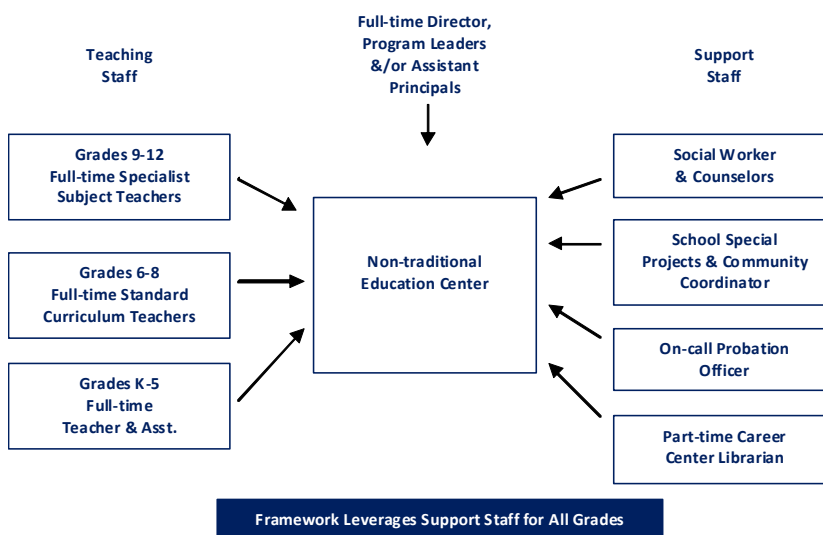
Teaching Staff

Full-time Director, Program Leaders &/or Assistant Principals

Support Staff

Grades 9-12 Full-time Specialist Subject Teachers

Grades 6-8 Full-time Standard Curriculum Teachers

Grades K-5 Full-time Teacher & Asst.

Non-traditional Education Center

Social Worker & Counselors

School Special Projects & Community Coordinator

On-call Probation Officer

Part-time Career Center Librarian

Framework Leverages Support Staff for All Grades